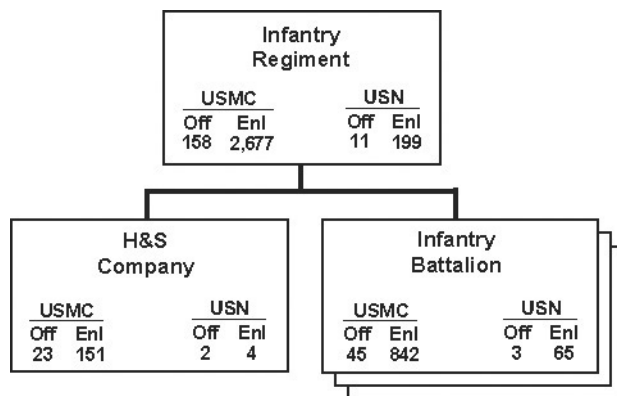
Infantry Regiment

| USMC | | USN | |
|---|---|---|---|
| Off | Enl | Off | Enl |
| 158 | 2,677 | 11 | 199 |

H&S Company

| USMC | | USN | |
|---|---|---|---|
| Off | Enl | Off | Enl |
| 23 | 151 | 2 | 4 |

Infantry Battalion

| USMC | | USN | |
|---|---|---|---|
| Off | Enl | Off | Enl |
| 45 | 842 | 3 | 65 |